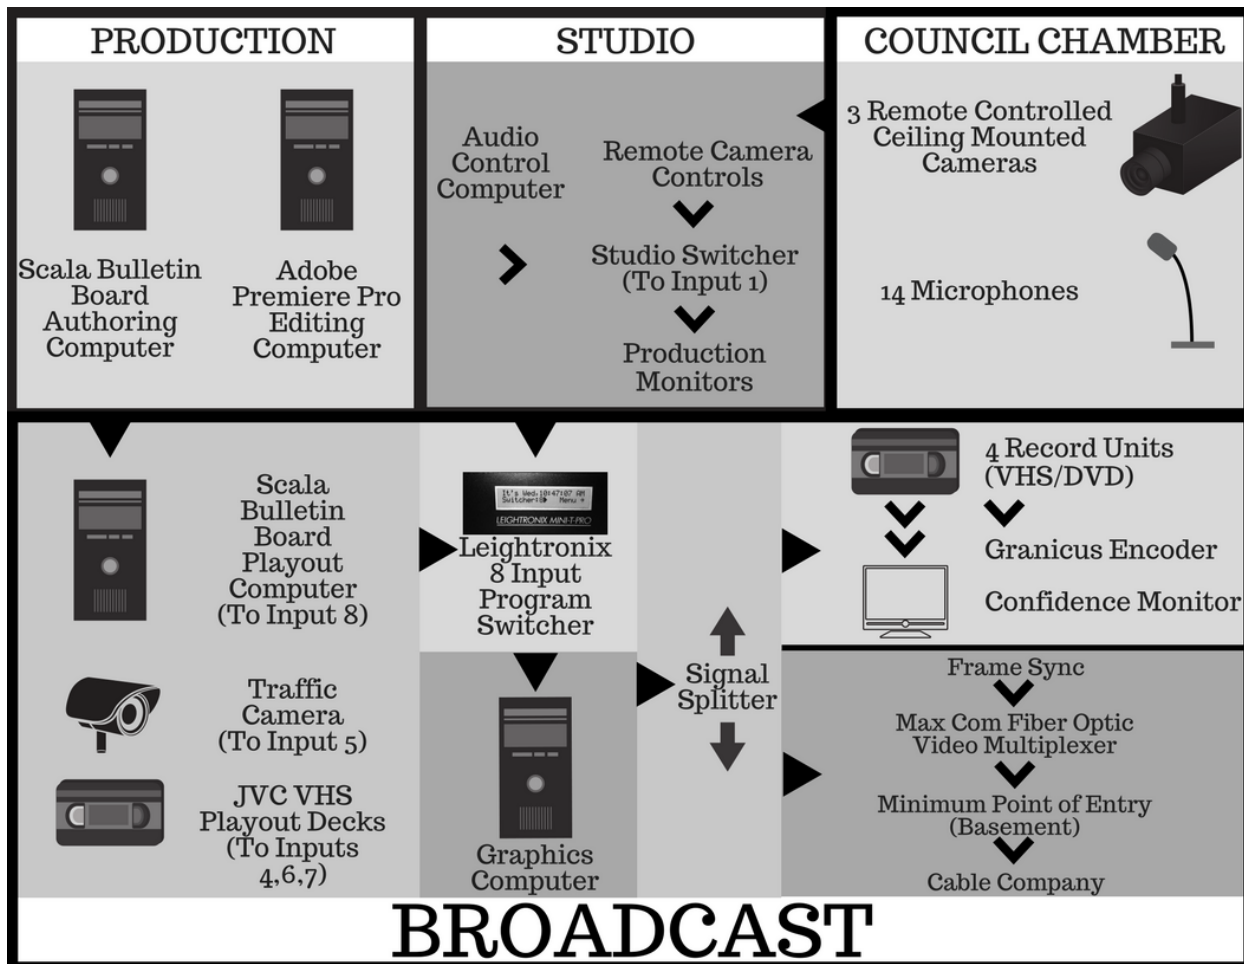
PRODUCTION

Scala Bulletin Board Authoring Computer

Adobe Premiere Pro Editing Computer

STUDIO

Audio Control Computer

Remote Camera Controls

Studio Switcher (To Input 1)

Production Monitors

COUNCIL CHAMBER

3 Remote Controlled Ceiling Mounted Cameras

14 Microphones

Scala Bulletin Board Playout Computer (To Input 8)

It's Wed-10:47:07 AM Switcher1 Menu
LEIGHTRONIX MINI-T-PRO

Leightronix 8 Input Program Switcher

Traffic Camera (To Input 5)

JVC VHS Playout Decks (To Inputs 4,6,7)

Graphics Computer

Signal Splitter

4 Record Units (VHS/DVD)

Granicus Encoder

Confidence Monitor

Frame Sync

Max Com Fiber Optic Video Multiplexer

Minimum Point of Entry (Basement)

Cable Company

BROADCAST